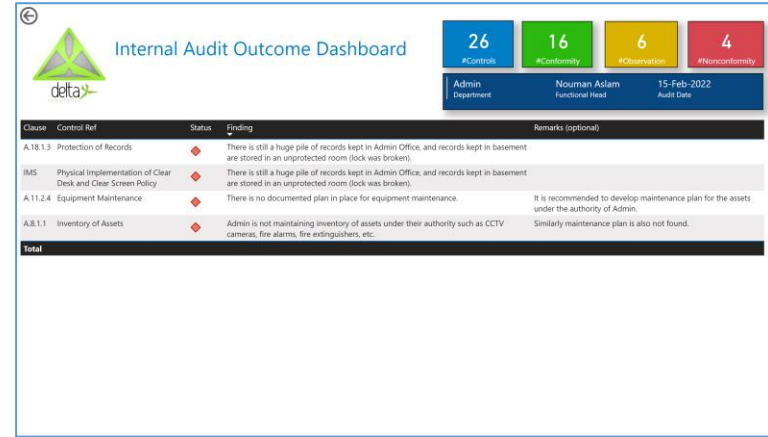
delta

Internal Audit Outcome Dashboard

26
#Controls

16
#Conformity

6
#Observation

4
#Nonconformity

Admin
Department

Nouman Aslam
Functional Head

15-Feb-2022
Audit Date

| Clause | Control Ref | Status | Finding | Remarks (optional) |
|---|---|---|---|---|
| A.18.1.3 | Protection of Records | | There is still a huge pile of records kept in Admin Office, and records kept in basement are stored in an unprotected room (lock was broken). | |
| IMS | Physical Implementation of Clear Desk and Clear Screen Policy | | There is still a huge pile of records kept in Admin Office, and records kept in basement are stored in an unprotected room (lock was broken). | |
| A.11.2.4 | Equipment Maintenance | | There is no documented plan in place for equipment maintenance. | It is recommended to develop maintenance plan for the assets under the authority of Admin. |
| A.8.1.1 | Inventory of Assets | | Admin is not maintaining inventory of assets under their authority such as CCTV cameras, fire alarms, fire extinguishers, etc. | Similarly maintenance plan is also not found. |
| Total | | | | |